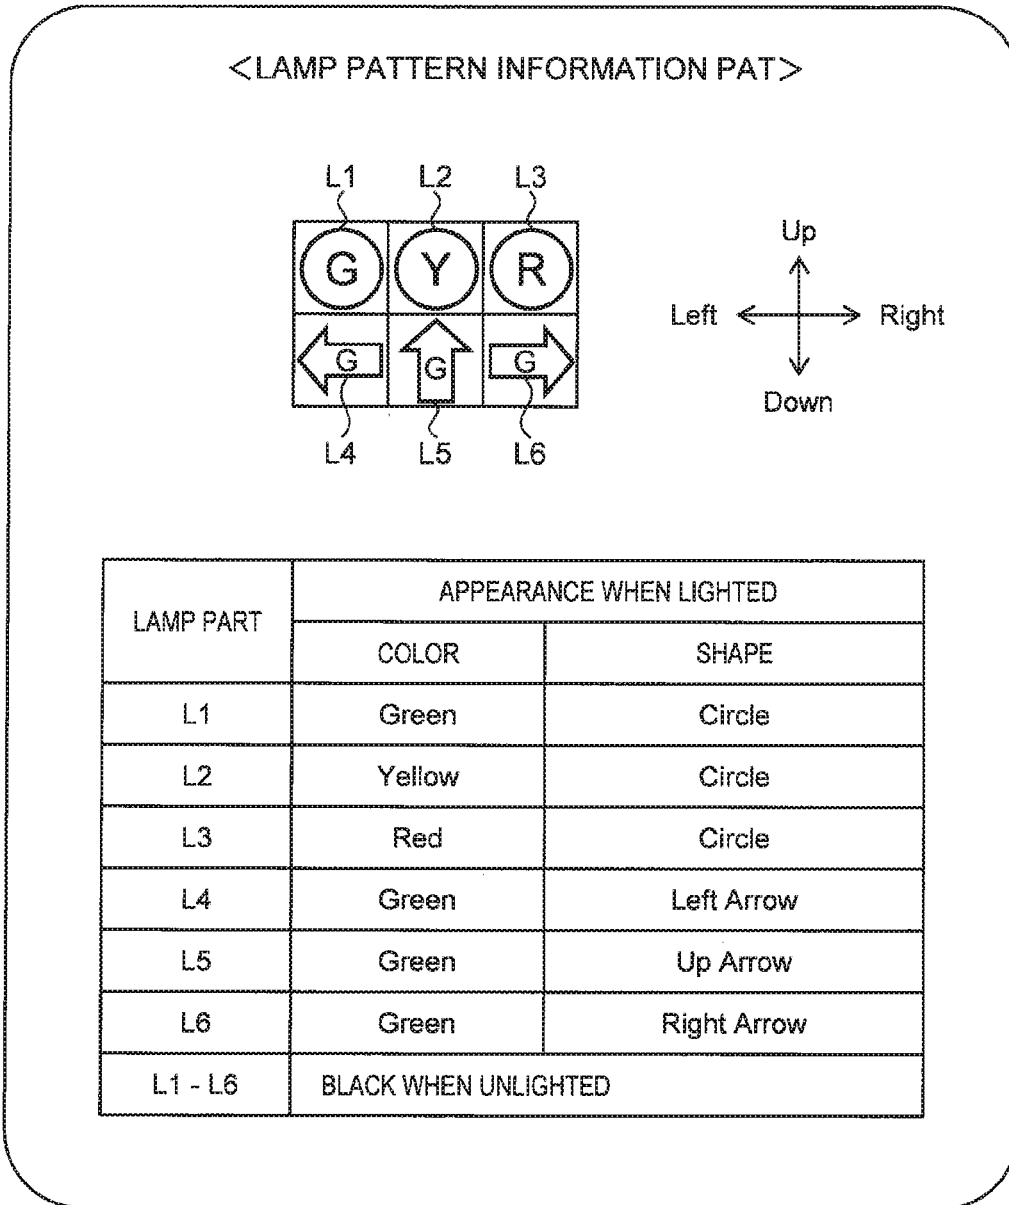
<LAMP PATTERN INFORMATION PAT>

L1 L2 L3

G Y R

G G G

L4 L5 L6

Up

Left Right

Down

| LAMP PART | APPEARANCE WHEN LIGHTED | |
|---|---|---|
| | COLOR | SHAPE |
| L1 | Green | Circle |
| L2 | Yellow | Circle |
| L3 | Red | Circle |
| L4 | Green | Left Arrow |
| L5 | Green | Up Arrow |
| L6 | Green | Right Arrow |
| L1 - L6 | BLACK WHEN UNLIGHTED | |